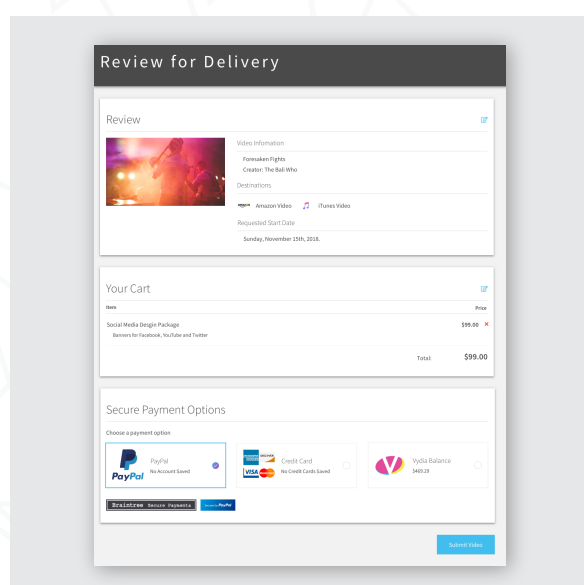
Review for Delivery

Review

Video Infomation

Forsaken Fights

Creator: The Bali Who

Destinations

Amazon Video

iTunes Video

Requested Start Date

Sunday, November 15th, 2018.

Your Cart

Item

Price

Social Media Design Package

Banners for Facebook, YouTube and Twitter

$99.00 ×

Total:

$99.00

Secure Payment Options

Choose a payment option

PayPal

PayPal

No Account Saved

Credit Card

No Credit Cards Saved

VISA

Vydia Balance

$469.29

Braintree Secure Payments

PayPal

Submit Video